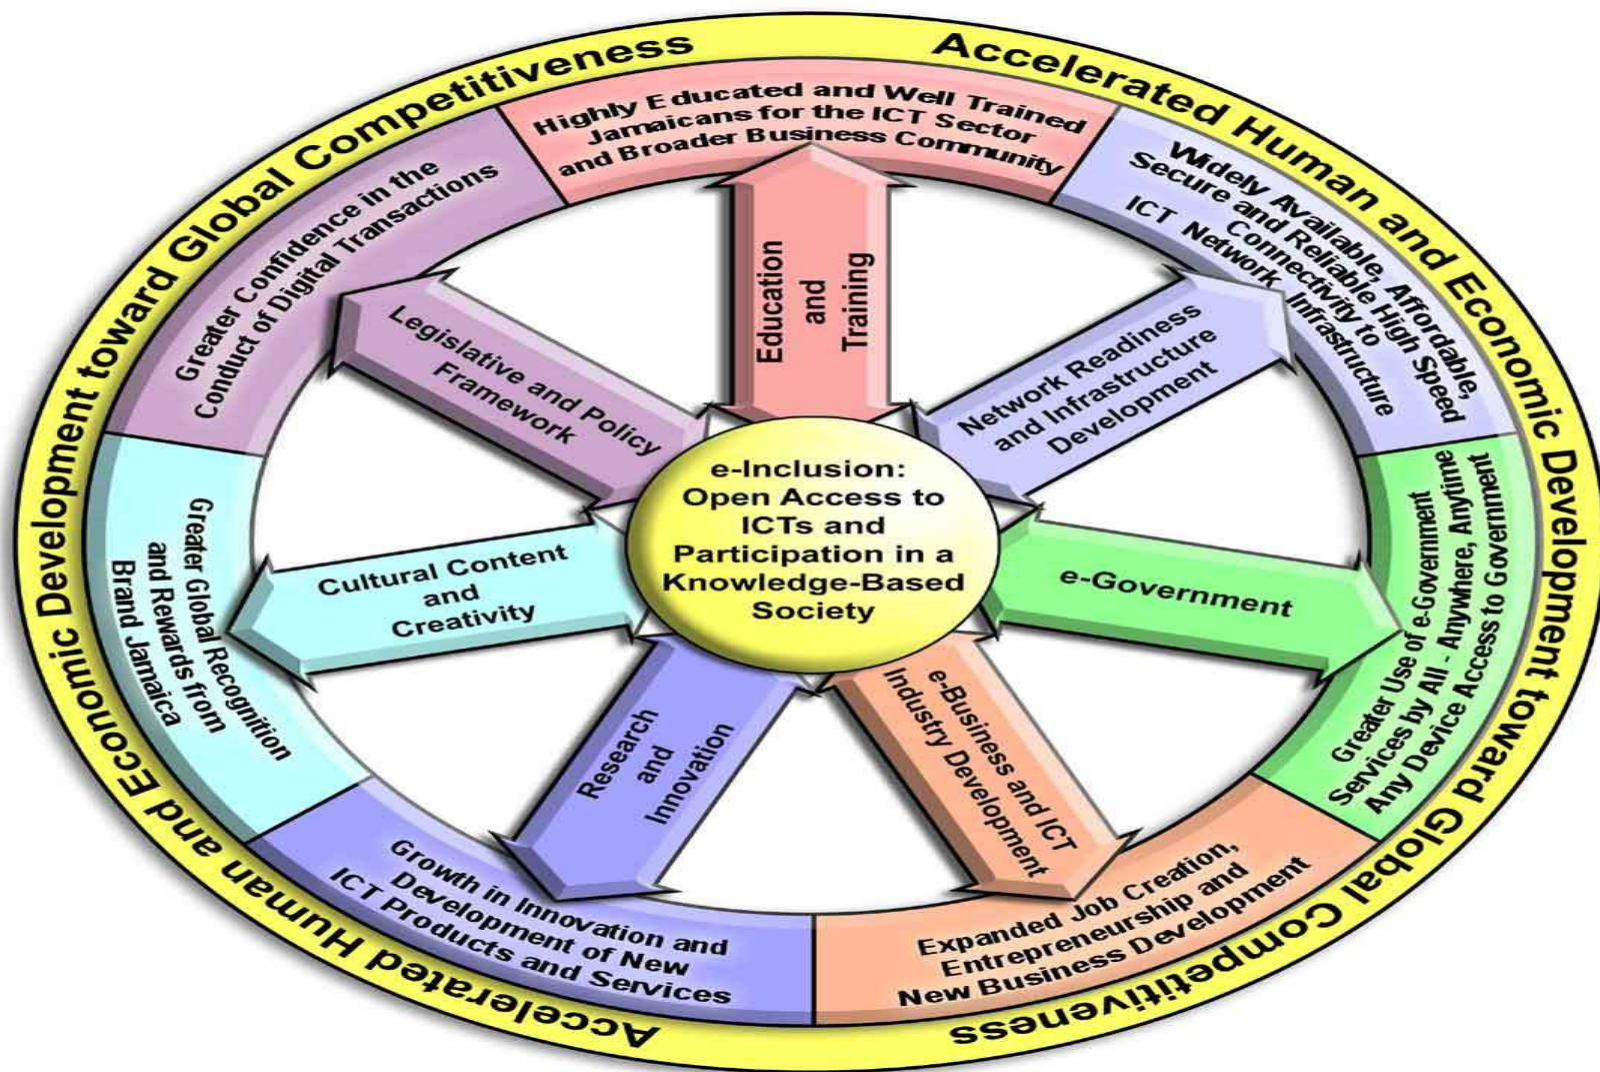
Accelerated Human and Economic Development toward Global Competitiveness

Accelerated Human and Economic Development toward Global Competitiveness

Highly Educated and Well Trained Jamaicans for the ICT Sector and Broader Business Community

Widely Available, Affordable, Secure and Reliable High Speed Connectivity to ICT Network Infrastructure

Greater Use of e-Government Services by All - Anywhere, Anytime Any Device Access to Government

Expanded Job Creation, Entrepreneurship and New Business Development

Growth in Innovation and Development of New ICT Products and Services

Greater Global Recognition and Rewards from Brand Jamaica

Greater Confidence in the Conduct of Digital Transactions

Education and Training

Network Readiness and Infrastructure Development

e-Government

e-Business and ICT Industry Development

Research and Innovation

Cultural Content and Creativity

Legislative and Policy Framework

e-Inclusion: Open Access to ICTs and Participation in a Knowledge-Based Society